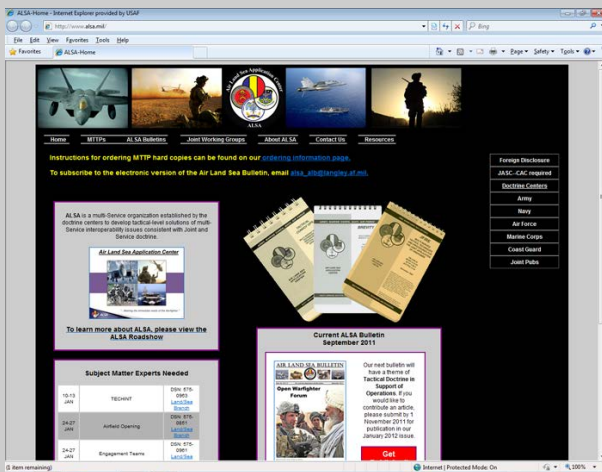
ALSA-Home - Internet Explorer provided by USAF

http://www.alsa.mil/

Bing

File Edit View Favorites Tools Help

Favorites ALSA-Home

Page Safety Tools

Air Land Sea Application Center

ALSA

Home MTTPs ALSA Bulletins Joint Working Groups About ALSA Contact Us Resources

Instructions for ordering MTTP hard copies can be found on our ordering information page.

To subscribe to the electronic version of the Air Land Sea Bulletin, email alsa_alb@langley.af.mil.

Foreign Disclosure

JASC--CAC required

Doctrine Centers

Army

Navy

Air Force

Marine Corps

Coast Guard

Joint Pubs

ALSA is a multi-Service organization established by the doctrine centers to develop tactical-level solutions of multi-Service interoperability issues consistent with Joint and Service doctrine.

Air Land Sea Application Center

To learn more about ALSA, please view the ALSA Roadshow

Current ALSA Bulletin September 2011

AIR LAND SEA BULLETIN

Open Warfighter Forum

Our next bulletin will have a theme of Tactical Doctrine in Support of Operations. If you would like to contribute an article, please submit by 1 November 2011 for publication in our January 2012 issue.

Get

Subject Matter Experts Needed

| | | |
|---|---|---|
| 10-13 JAN | TECHINT | DSN: 575-0963 Land/Sea Branch |
| 24-27 JAN | Airfield Opening | DSN: 575-0961 Land/Sea Branch |
| 24-27 JAN | Engagement Teams | DSN: 575-0961 |

(1 item remaining)

Internet | Protected Mode: On

100%